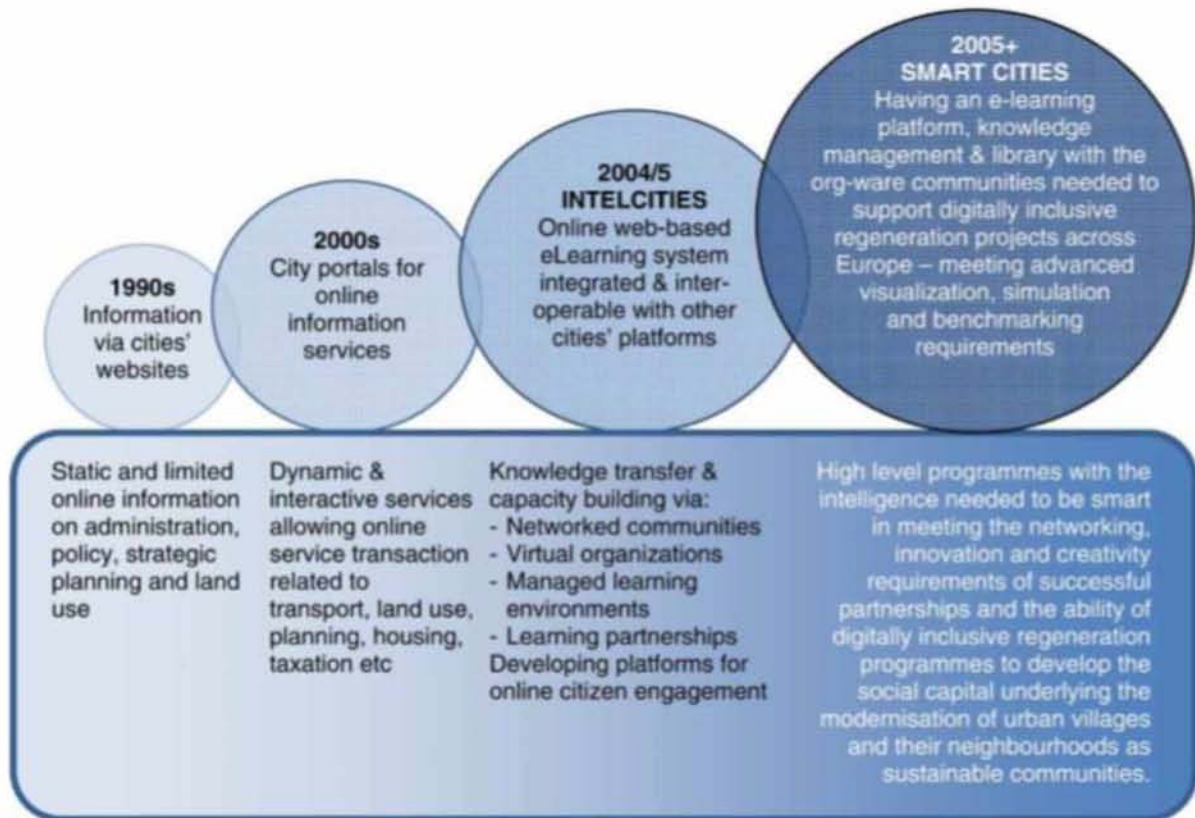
1990s
Information via cities' websites

2000s
City portals for online information services

2004/5
INTELCITIES
Online web-based eLearning system integrated & interoperable with other cities' platforms

2005+
SMART CITIES
Having an e-learning platform, knowledge management & library with the org-ware communities needed to support digitally inclusive regeneration projects across Europe – meeting advanced visualization, simulation and benchmarking requirements

Static and limited online information on administration, policy, strategic planning and land use

Dynamic & interactive services allowing online service transaction related to transport, land use, planning, housing, taxation etc

Knowledge transfer & capacity building via:
- Networked communities
- Virtual organizations
- Managed learning environments
- Learning partnerships
Developing platforms for online citizen engagement

High level programmes with the intelligence needed to be smart in meeting the networking, innovation and creativity requirements of successful partnerships and the ability of digitally inclusive regeneration programmes to develop the social capital underlying the modernisation of urban villages and their neighbourhoods as sustainable communities.